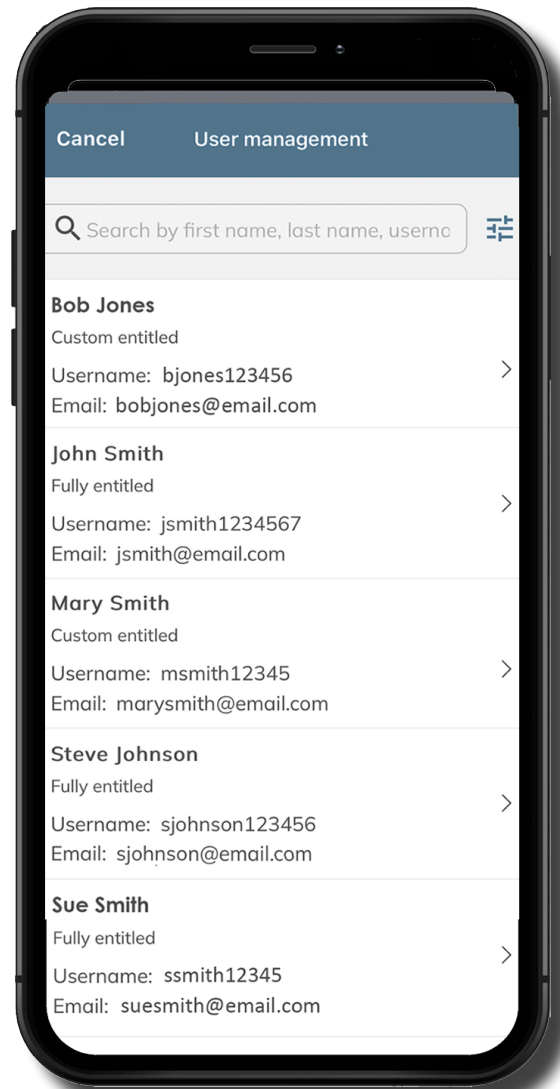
Cancel User management

Search by first name, last name, userna

Bob Jones
Custom entitled
Username: bjones123456
Email: bobjones@email.com

John Smith
Fully entitled
Username: jsmith1234567
Email: jsmith@email.com

Mary Smith
Custom entitled
Username: msmith12345
Email: marysmith@email.com

Steve Johnson
Fully entitled
Username: sjohnson123456
Email: sjohnson@email.com

Sue Smith
Fully entitled
Username: ssmith12345
Email: suesmith@email.com